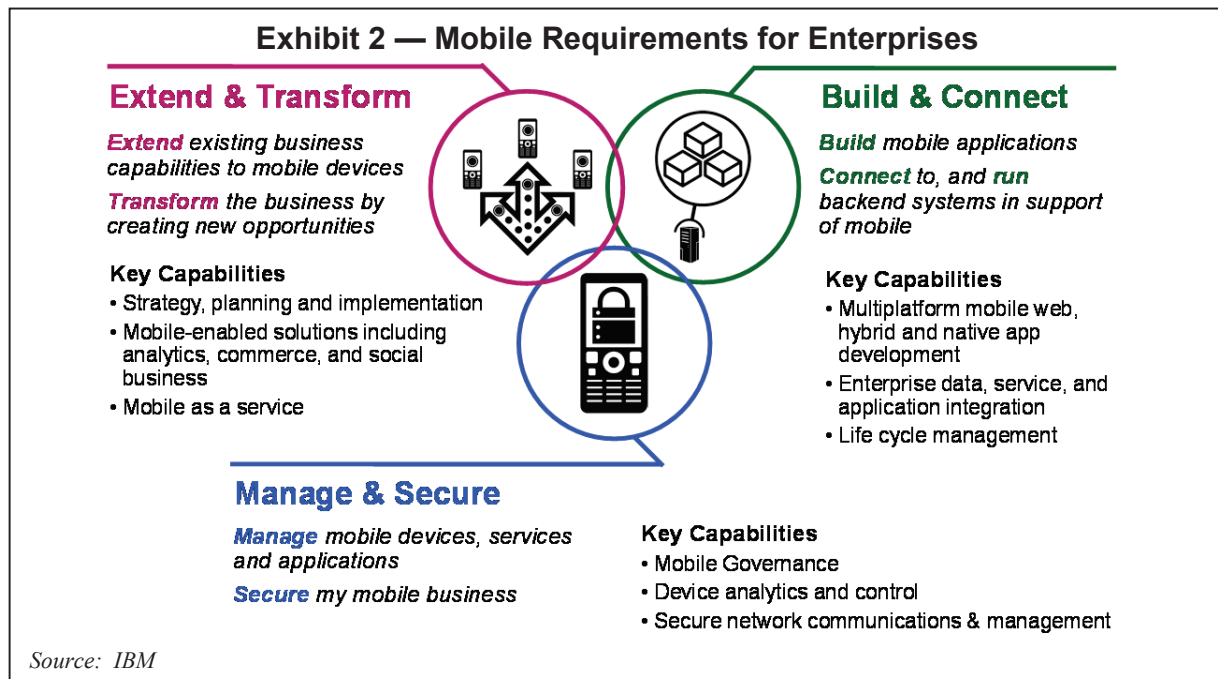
Exhibit 2 — Mobile Requirements for Enterprises

Extend & Transform

Extend existing business capabilities to mobile devices

Transform the business by creating new opportunities

Key Capabilities
• Strategy, planning and implementation
• Mobile-enabled solutions including analytics, commerce, and social business
• Mobile as a service

Build & Connect

Build mobile applications

Connect to, and run backend systems in support of mobile

Key Capabilities
• Multiplatform mobile web, hybrid and native app development
• Enterprise data, service, and application integration
• Life cycle management

Manage & Secure

Manage mobile devices, services and applications

Secure my mobile business

Key Capabilities
• Mobile Governance
• Device analytics and control
• Secure network communications & management

Source: IBM